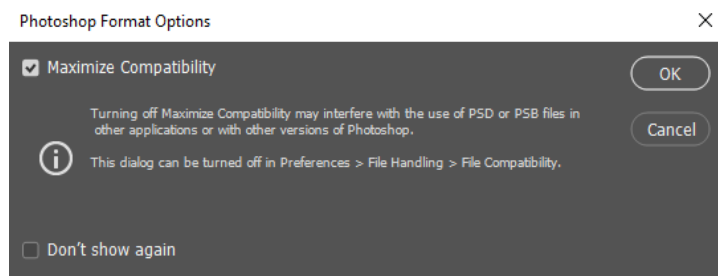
Photoshop Format Options

Maximize Compatibility

OK

Cancel

Turning off Maximize Compatibility may interfere with the use of PSD or PSB files in other applications or with other versions of Photoshop.

This dialog can be turned off in Preferences > File Handling > File Compatibility.

Don't show again